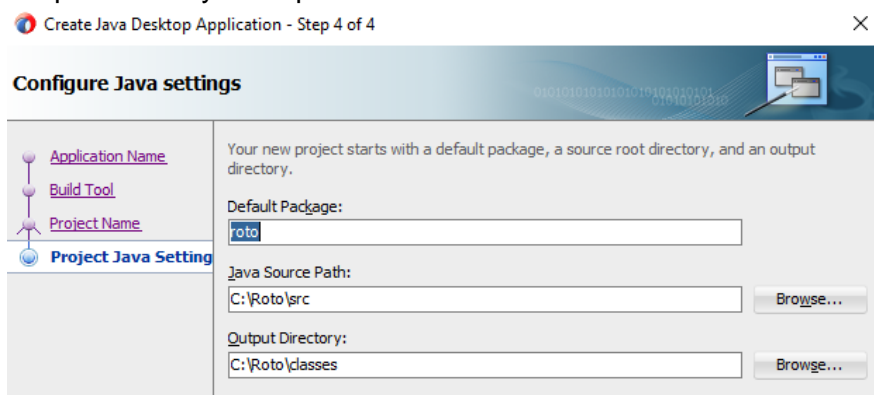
Create Java Desktop Application - Step 4 of 4

×

Configure Java settings

Application Name

Build Tool

Project Name

Project Java Setting

Your new project starts with a default package, a source root directory, and an output directory.

Default Package:

roto

Java Source Path:

C:\Roto\src

Browse...

Output Directory:

C:\Roto\classes

Browse...